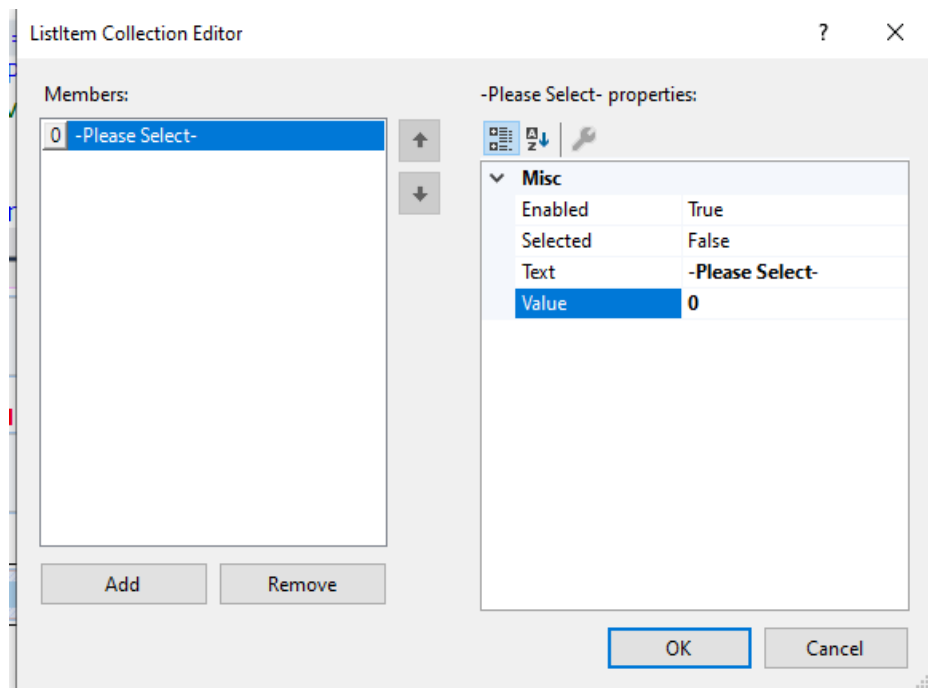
ListItem Collection Editor

?

×

Members:

0 -Please Select-

Add

Remove

-Please Select- properties:

Misc

| | |
|---|---|
| Enabled | True |
| Selected | False |
| Text | **-Please Select-** |
| Value | **0** |

OK

Cancel